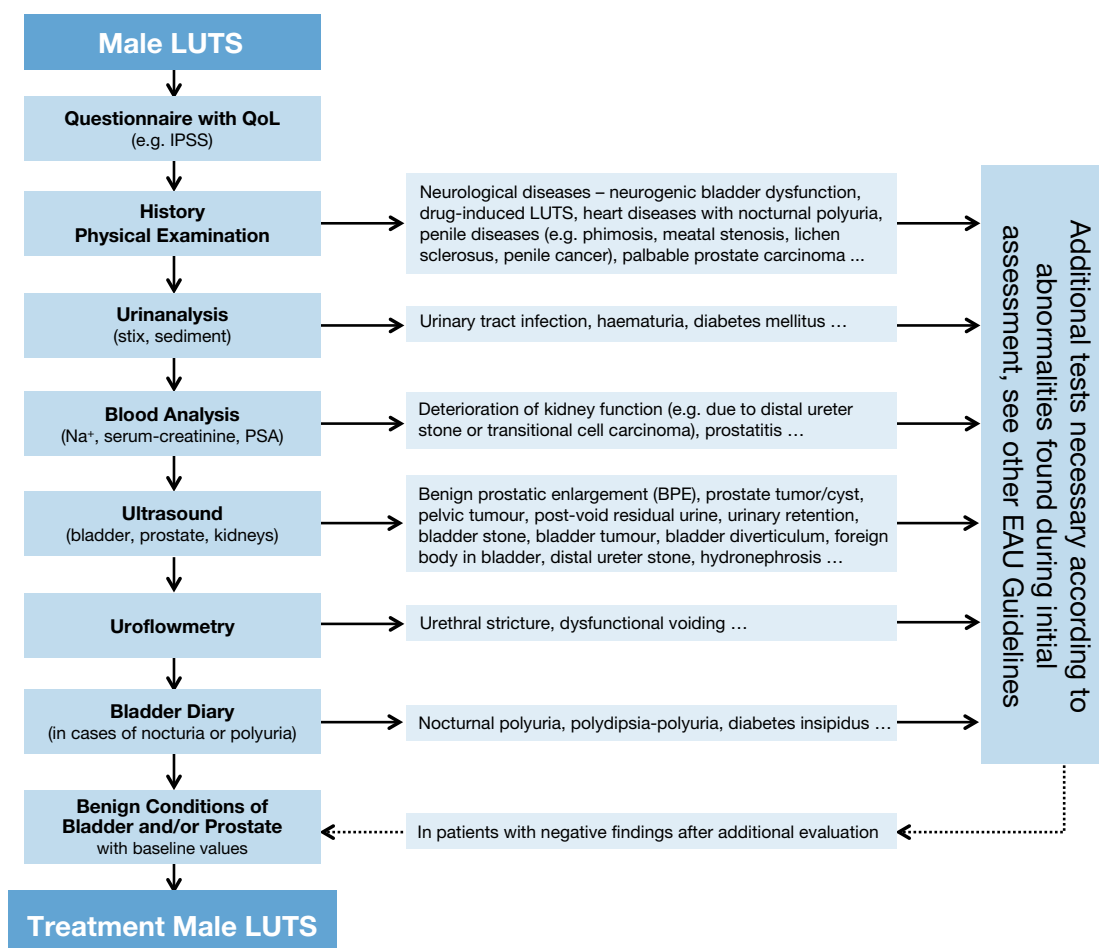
Male LUTS

Questionnaire with QoL
(e.g. IPSS)

History
Physical Examination

Neurological diseases – neurogenic bladder dysfunction, drug-induced LUTS, heart diseases with nocturnal polyuria, penile diseases (e.g. phimosis, meatal stenosis, lichen sclerosus, penile cancer), palbable prostate carcinoma ...

Urinanalysis
(stix, sediment)

Urinary tract infection, haematuria, diabetes mellitus …

Blood Analysis
($Na^+$, serum-creatinine, PSA)

Deterioration of kidney function (e.g. due to distal ureter stone or transitional cell carcinoma), prostatitis …

Ultrasound
(bladder, prostate, kidneys)

Benign prostatic enlargement (BPE), prostate tumor/cyst, pelvic tumour, post-void residual urine, urinary retention, bladder stone, bladder tumour, bladder diverticulum, foreign body in bladder, distal ureter stone, hydronephrosis …

Uroflowmetry

Urethral stricture, dysfunctional voiding …

Bladder Diary
(in cases of nocturia or polyuria)

Nocturnal polyuria, polydipsia-polyuria, diabetes insipidus …

Additional tests necessary according to abnormalities found during initial assessment, see other EAU Guidelines

Benign Conditions of Bladder and/or Prostate
with baseline values

In patients with negative findings after additional evaluation

Treatment Male LUTS